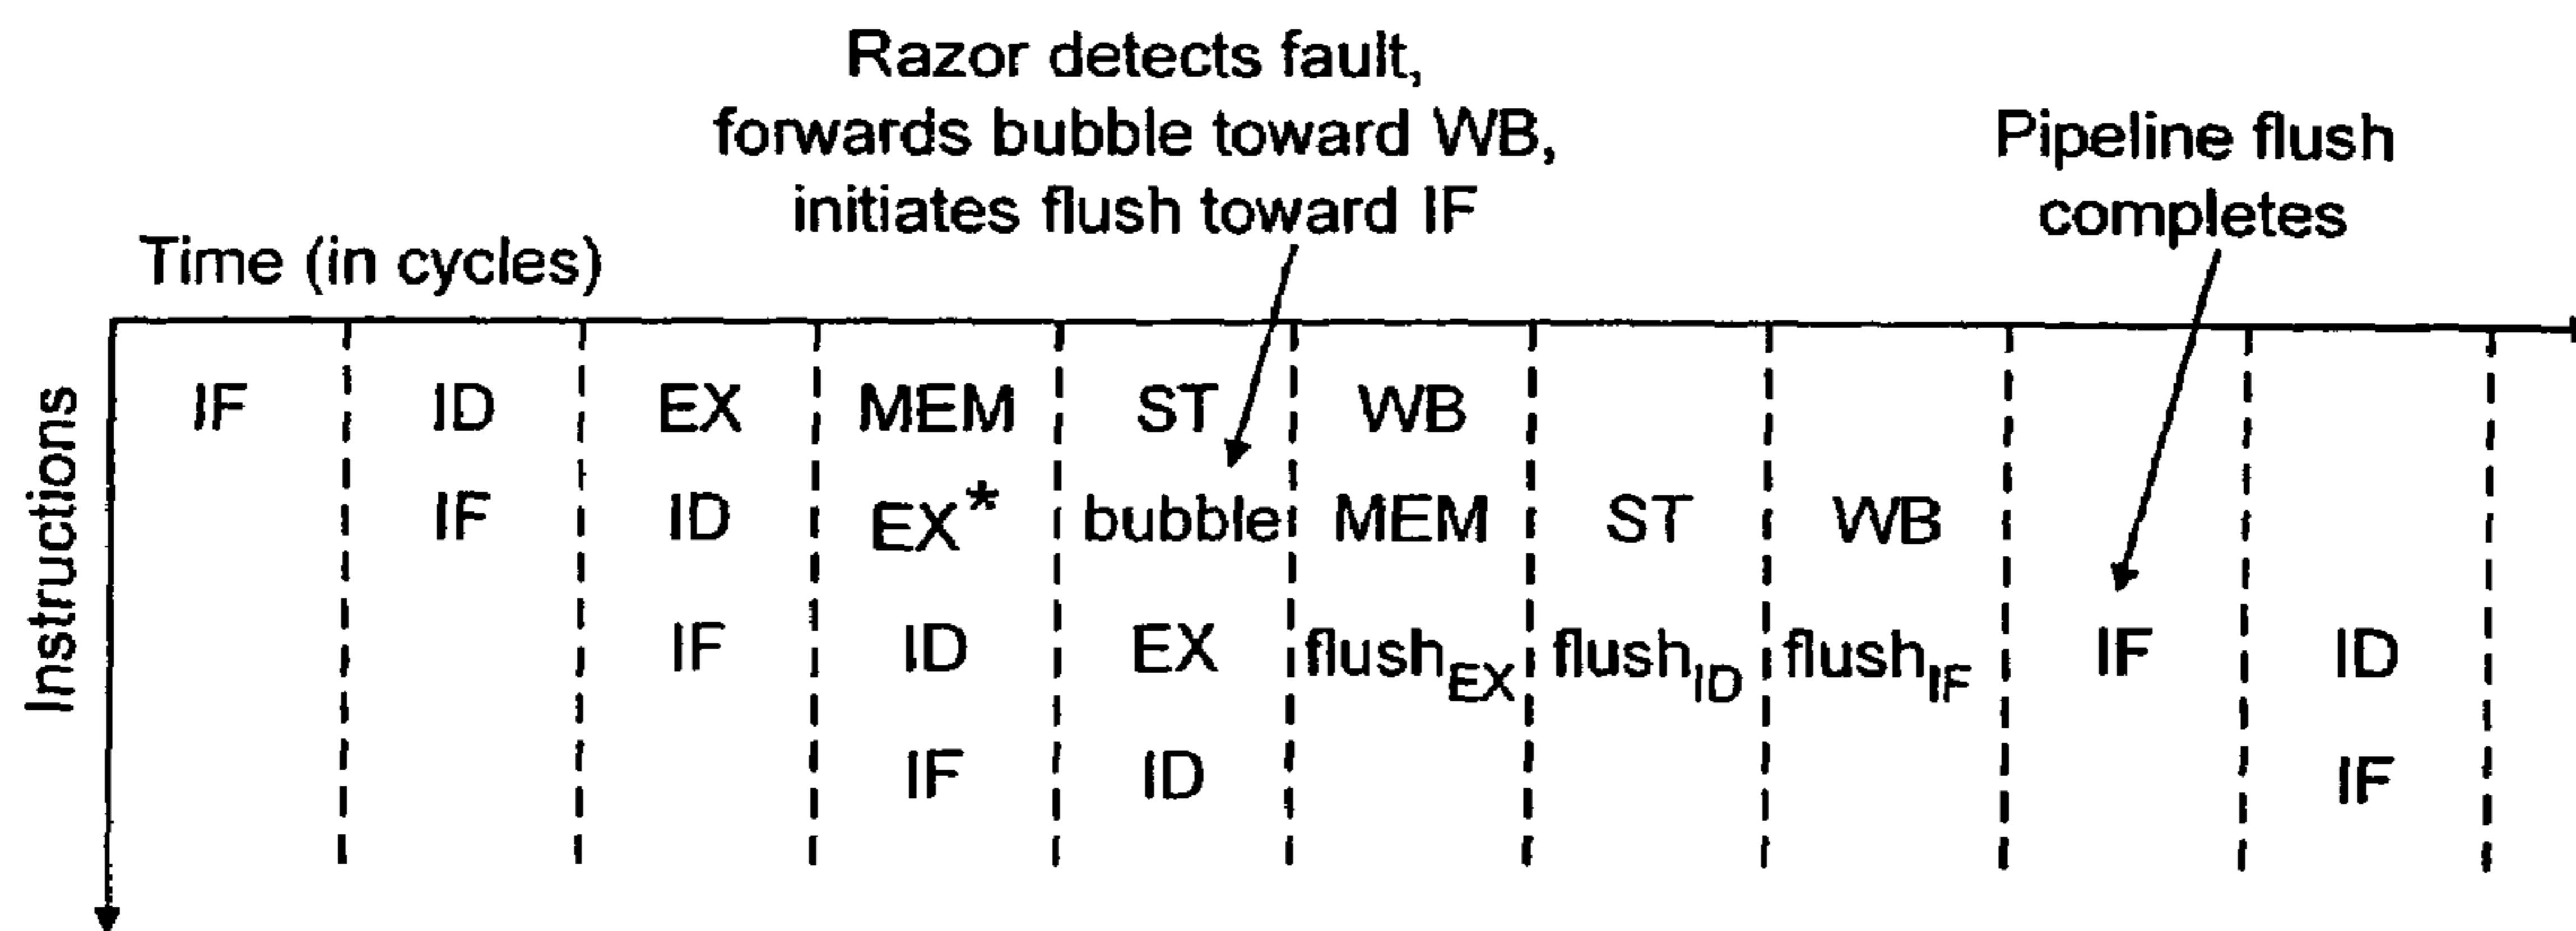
Razor detects fault, forwards bubble toward WB, initiates flush toward IF

Pipeline flush completes

Time (in cycles)

Instructions

| IF | ID | EX | MEM | ST | WB | | | | | |
|---|---|---|---|---|---|---|---|---|---|---|
| | IF | ID | EX* | bubble | MEM | ST | WB | | | |
| | | IF | ID | EX | $flush_{EX}$ | $flush_{ID}$ | $flush_{IF}$ | IF | ID | |
| | | | IF | ID | | | | | IF | |